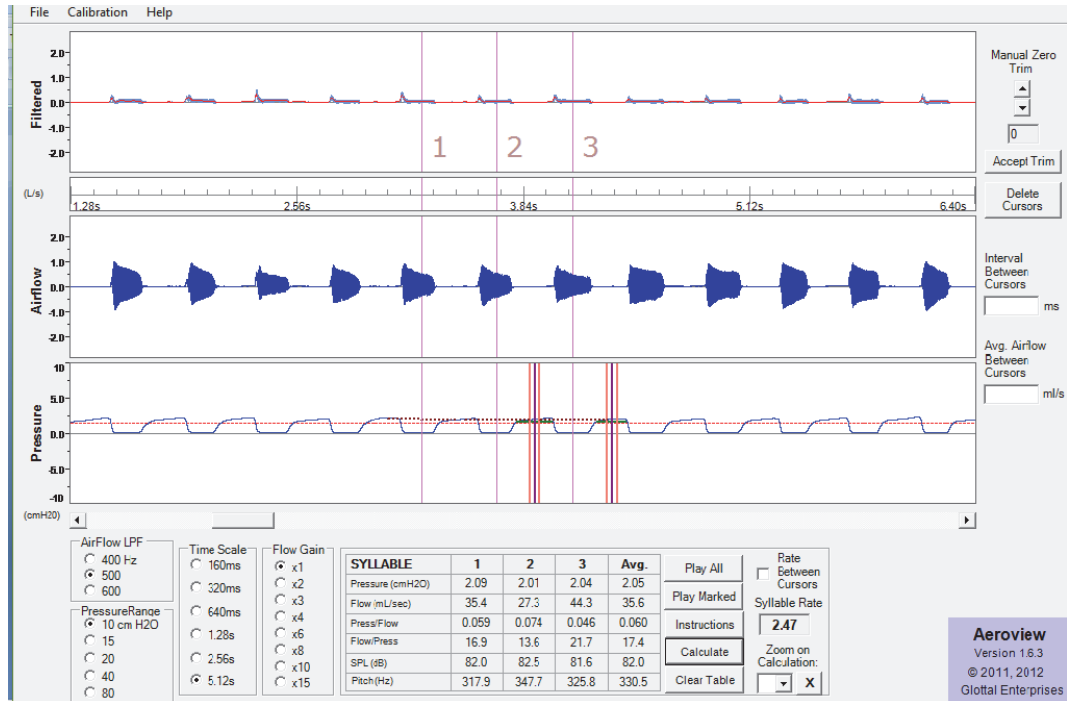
File Calibration Help

Filtered
2.0
1.0
0.0
-1.0
-2.0

1 2 3

Manual Zero Trim
0
Accept Trim

(L/s)
1.28s 2.56s 3.84s 5.12s 6.40s

Delete Cursors

Airflow
2.0
1.0
0.0
-1.0
-2.0

Interval Between Cursors
ms

Avg. Airflow Between Cursors
ml/s

Pressure
10
5.0
0.0
-5.0
-10

(cmH20)

AirFlow LPF
400 Hz
500
600

PressureRange
10 cm H2O
15
20
40
80

Time Scale
160ms
320ms
640ms
1.28s
2.56s
5.12s

Flow Gain
x1
x2
x3
x4
x6
x8
x10
x15

| SYLLABLE | 1 | 2 | 3 | Avg. |
|---|---|---|---|---|
| Pressure (cmH2O) | 2.09 | 2.01 | 2.04 | 2.05 |
| Flow (mL/sec) | 35.4 | 27.3 | 44.3 | 35.6 |
| Press/Flow | 0.059 | 0.074 | 0.046 | 0.060 |
| Flow/Press | 16.9 | 13.6 | 21.7 | 17.4 |
| SPL (dB) | 82.0 | 82.5 | 81.6 | 82.0 |
| Pitch (Hz) | 317.9 | 347.7 | 325.8 | 330.5 |

Play All
Play Marked
Instructions
Calculate
Clear Table

Rate Between Cursors
Syllable Rate
2.47
Zoom on Calculation:
X

Aeroview
Version 1.6.3
© 2011, 2012
Glottal Enterprises